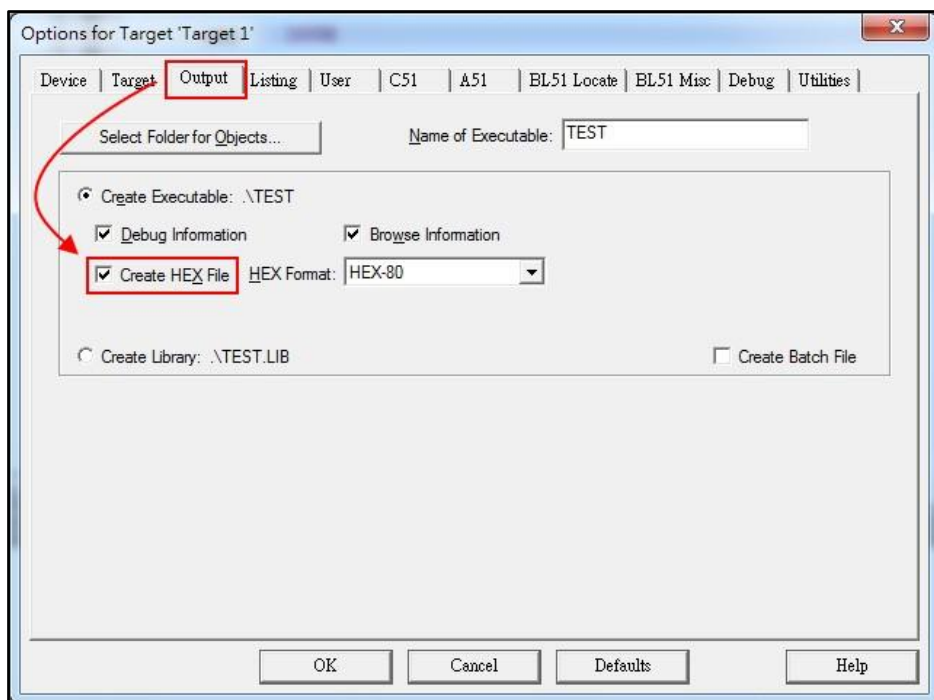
Options for Target 'Target 1'

Device | Target | Output | Listing | User | C51 | A51 | BL51 Locate | BL51 Misc | Debug | Utilities

Select Folder for Objects...

Name of Executable: TEST

Create Executable: .\TEST

Debug Information

Browse Information

Create HEX File

HEX Format: HEX-80

Create Library: .\TEST.LIB

Create Batch File

OK

Cancel

Defaults

Help